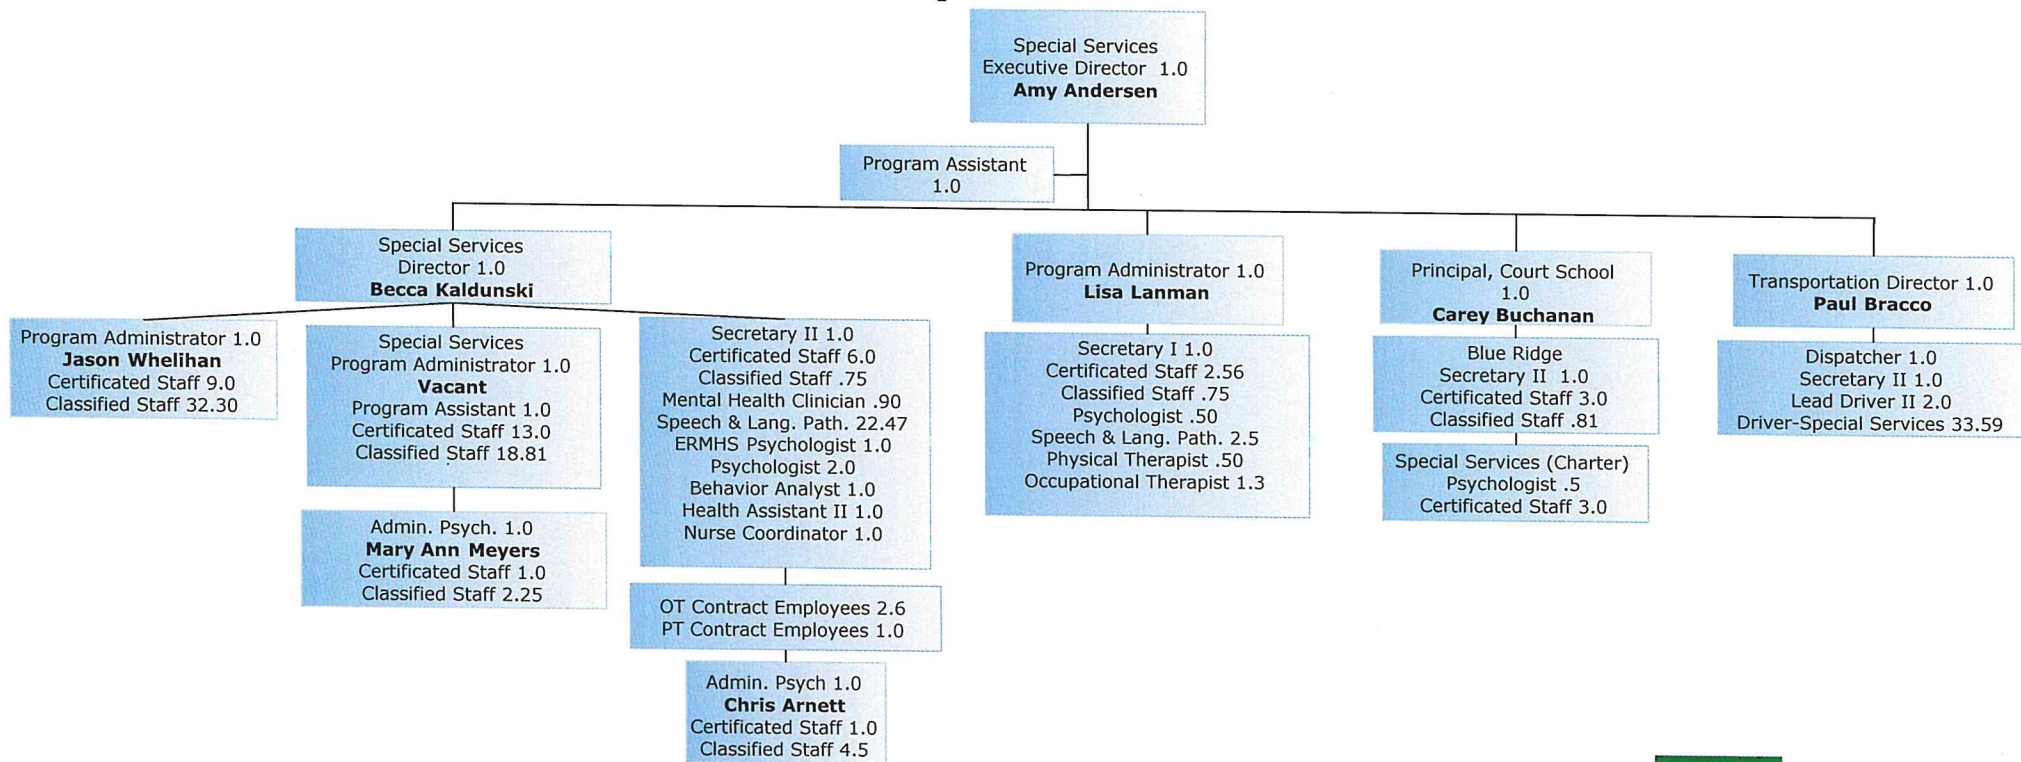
Special Services
Executive Director 1.0
**Amy Andersen**

Program Assistant
1.0

Special Services
Director 1.0
**Becca Kaldunski**

Program Administrator 1.0
**Jason Whelihan**
Certificated Staff 9.0
Classified Staff 32.30

Special Services
Program Administrator 1.0
**Vacant**
Program Assistant 1.0
Certificated Staff 13.0
Classified Staff 18.81

Admin. Psych. 1.0
**Mary Ann Meyers**
Certificated Staff 1.0
Classified Staff 2.25

Secretary II 1.0
Certificated Staff 6.0
Classified Staff .75
Mental Health Clinician .90
Speech & Lang. Path. 22.47
ERMHS Psychologist 1.0
Psychologist 2.0
Behavior Analyst 1.0
Health Assistant II 1.0
Nurse Coordinator 1.0

OT Contract Employees 2.6
PT Contract Employees 1.0

Admin. Psych 1.0
**Chris Arnett**
Certificated Staff 1.0
Classified Staff 4.5

Program Administrator 1.0
**Lisa Lanman**

Secretary I 1.0
Certificated Staff 2.56
Classified Staff .75
Psychologist .50
Speech & Lang. Path. 2.5
Physical Therapist .50
Occupational Therapist 1.3

Principal, Court School
1.0
**Carey Buchanan**

Blue Ridge
Secretary II 1.0
Certificated Staff 3.0
Classified Staff .81

Special Services (Charter)
Psychologist .5
Certificated Staff 3.0

Transportation Director 1.0
**Paul Bracco**

Dispatcher 1.0
Secretary II 1.0
Lead Driver II 2.0
Driver-Special Services 33.59